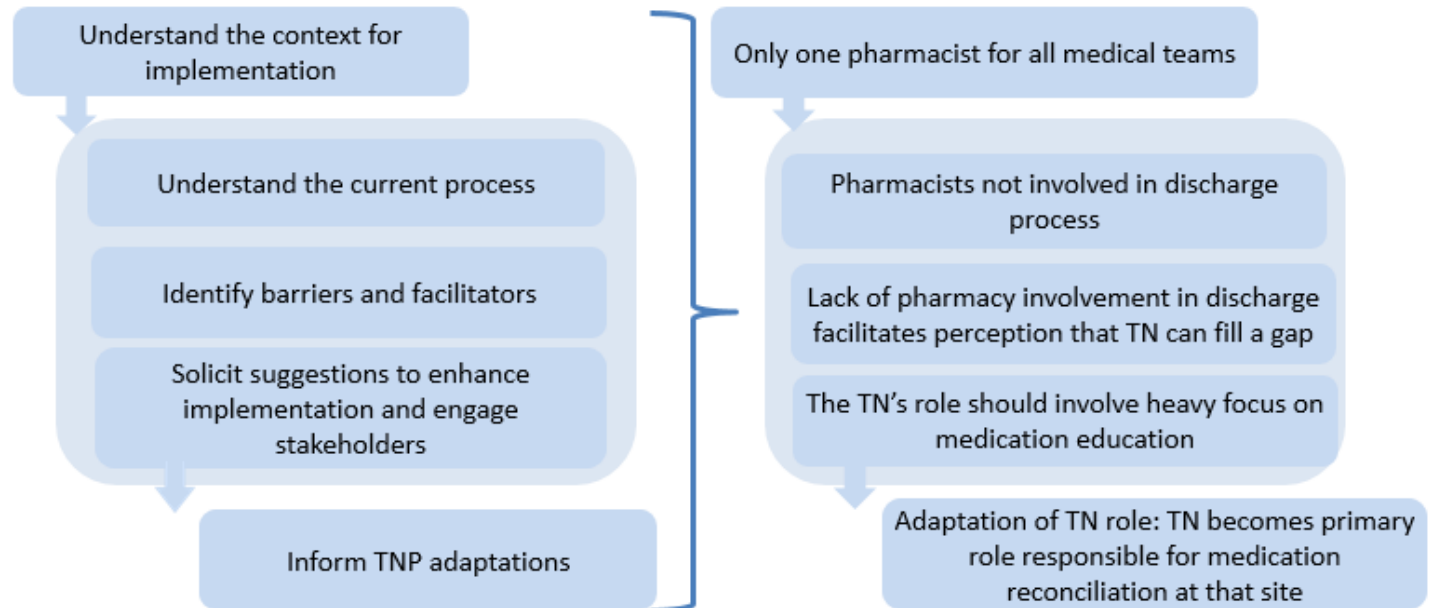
Understand the context for implementation

Understand the current process

Identify barriers and facilitators

Solicit suggestions to enhance implementation and engage stakeholders

Inform TNP adaptations

Only one pharmacist for all medical teams

Pharmacists not involved in discharge process

Lack of pharmacy involvement in discharge facilitates perception that TN can fill a gap

The TN's role should involve heavy focus on medication education

Adaptation of TN role: TN becomes primary role responsible for medication reconciliation at that site